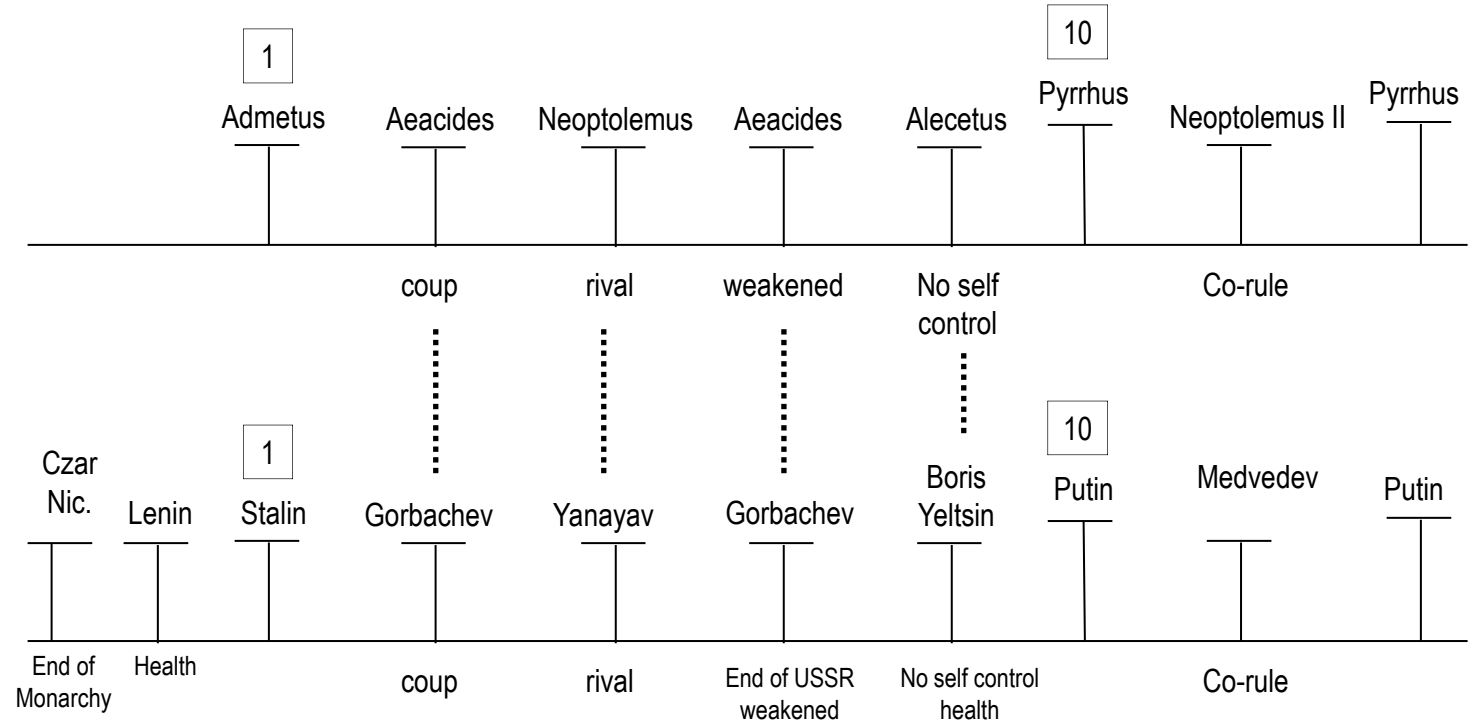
1
Admetus

Aeacides

Neoptolemus

Aeacides

Alecetus

10
Pyrrhus

Neoptolemus II

Pyrrhus

coup

rival

weakened

No self control

Co-rule

Czar Nic.

Lenin

1
Stalin

Gorbachev

Yanayav

Gorbachev

Boris Yeltsin

10
Putin

Medvedev

Putin

End of Monarchy

Health

coup

rival

End of USSR weakened

No self control health

Co-rule